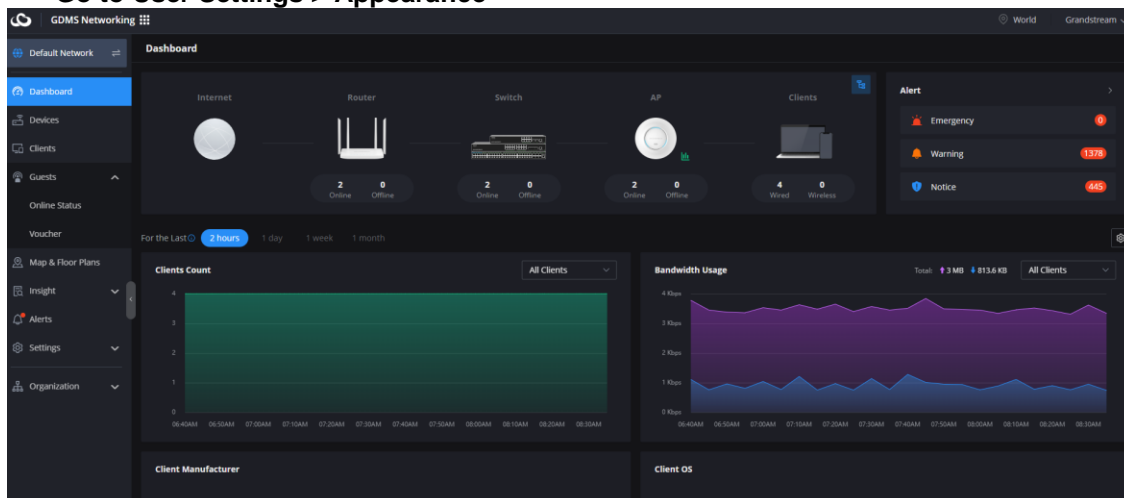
Go to User Settings > Appearance

GDMS Networking

World Grandstream

Default Network

Dashboard

Dashboard
Devices
Clients
Guests
Online Status
Voucher
Map & Floor Plans
Insight
Alerts
Settings
Organization

Internet Router Switch AP Clients

2 Online 0 Offline
2 Online 0 Offline
2 Online 0 Offline
4 Wired 0 Wireless

Alert
Emergency 0
Warning 1378
Notice 445

For the Last 2 hours 1 day 1 week 1 month

Clients Count All Clients

4
3
2
1
0
06:40AM 06:50AM 07:00AM 07:10AM 07:20AM 07:30AM 07:40AM 07:50AM 08:00AM 08:10AM 08:20AM 08:30AM

Bandwidth Usage Total: ↑3 MB ↓813.6 KB All Clients

4 Kbps
3 Kbps
2 Kbps
1 Kbps
0 Kbps
06:40AM 06:50AM 07:00AM 07:10AM 07:20AM 07:30AM 07:40AM 07:50AM 08:00AM 08:10AM 08:20AM 08:30AM

Client Manufacturer

Client OS